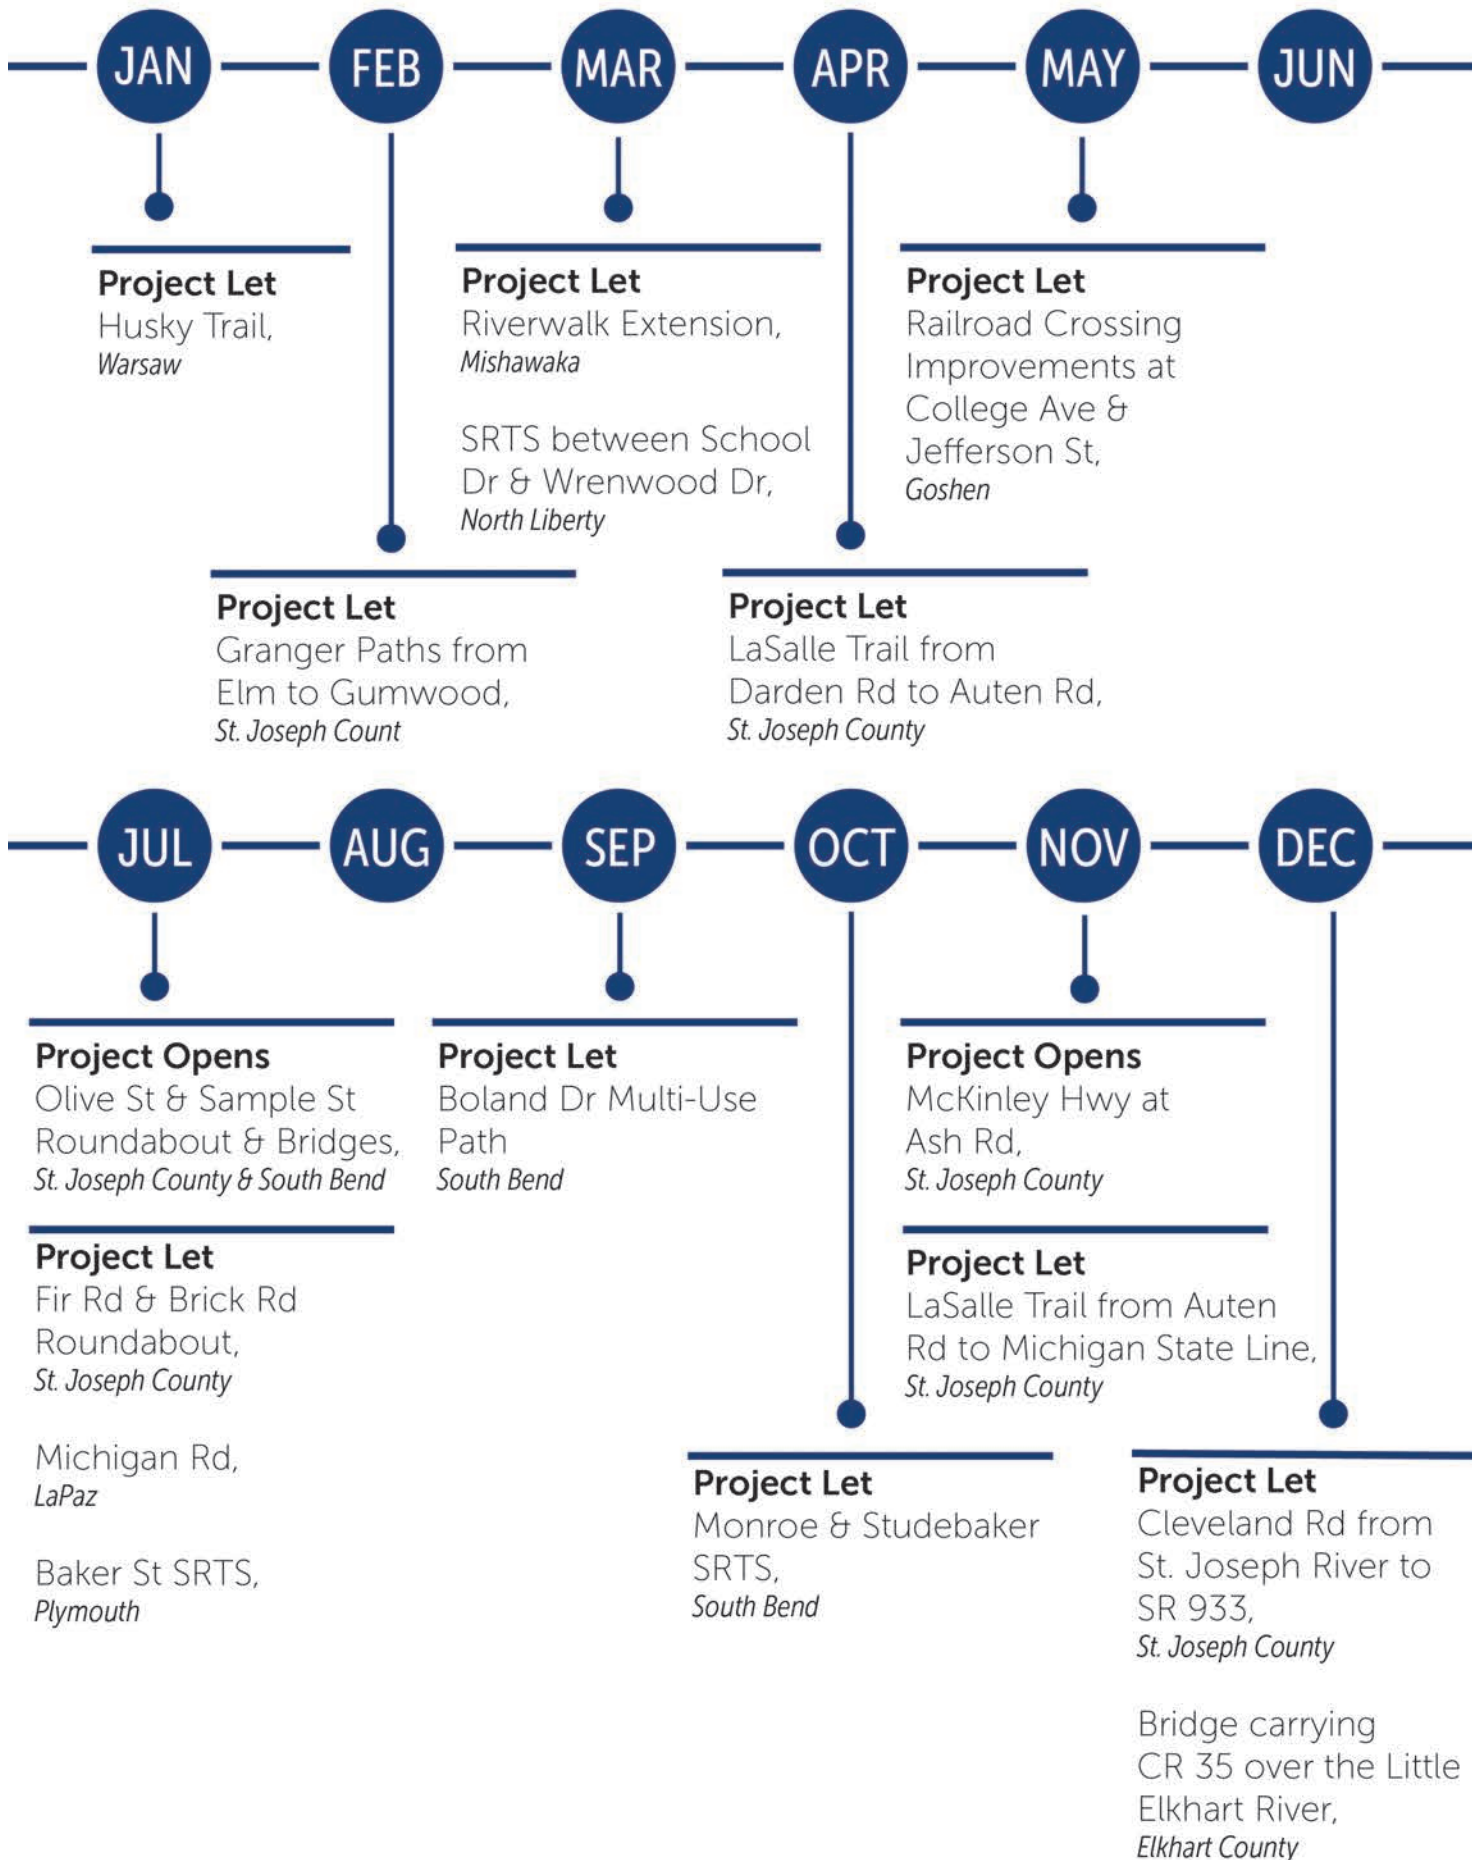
JAN FEB MAR APR MAY JUN

Project Let
Husky Trail,
Warsaw

Project Let
Granger Paths from Elm to Gumwood,
St. Joseph Count

Project Let
Riverwalk Extension,
Mishawaka

SRTS between School Dr & Wrenwood Dr,
North Liberty

Project Let
LaSalle Trail from Darden Rd to Auten Rd,
St. Joseph County

Project Let
Railroad Crossing Improvements at College Ave & Jefferson St,
Goshen

JUL AUG SEP OCT NOV DEC

Project Opens
Olive St & Sample St Roundabout & Bridges,
St. Joseph County & South Bend

Project Let
Fir Rd & Brick Rd Roundabout,
St. Joseph County

Michigan Rd,
LaPaz

Baker St SRTS,
Plymouth

Project Let
Boland Dr Multi-Use Path
South Bend

Project Let
Monroe & Studebaker SRTS,
South Bend

Project Opens
McKinley Hwy at Ash Rd,
St. Joseph County

Project Let
LaSalle Trail from Auten Rd to Michigan State Line,
St. Joseph County

Project Let
Cleveland Rd from St. Joseph River to SR 933,
St. Joseph County

Bridge carrying CR 35 over the Little Elkhart River,
Elkhart County